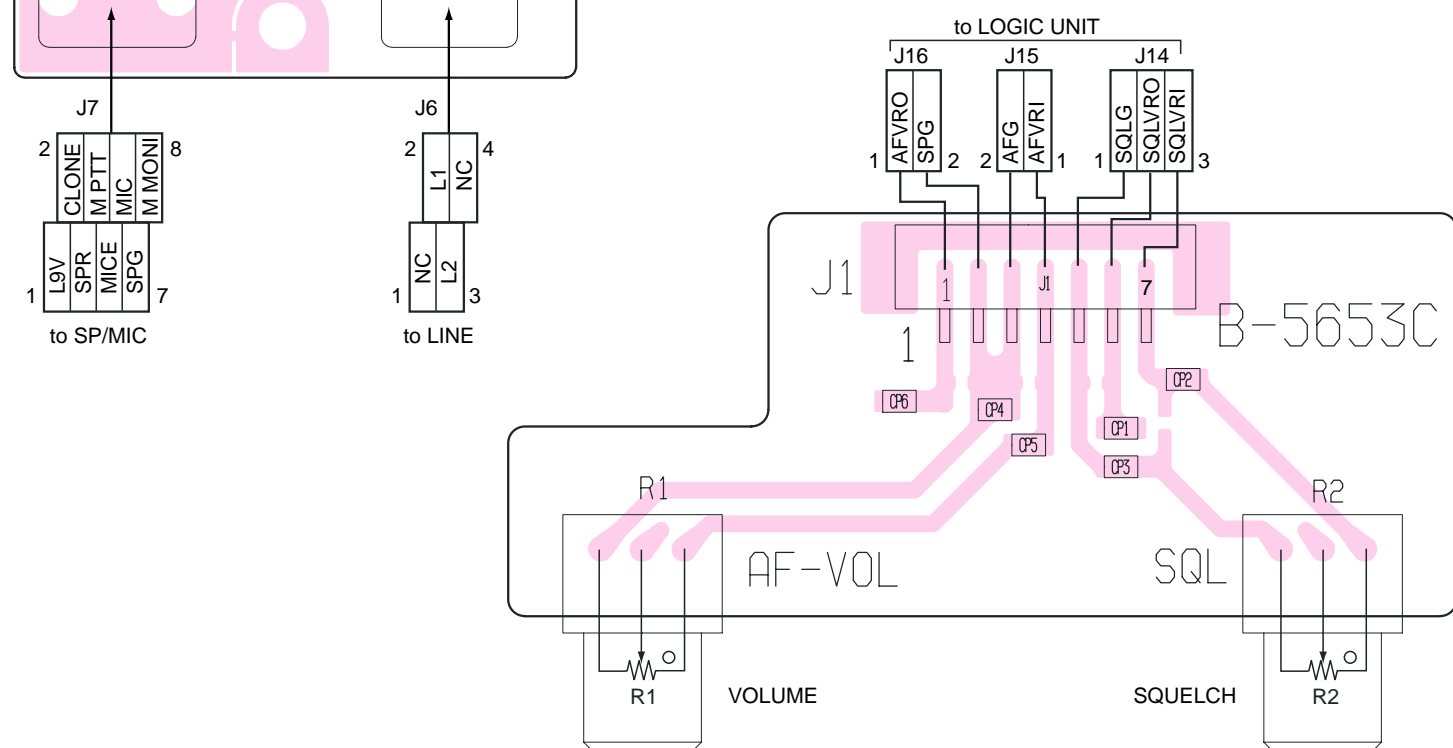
J7
2 CLONE M PTT MIC M MONI 8
L9V SPR MICE SPG
1 7
to SP/MIC

J6
2 L1 NC 4
NC L2
1 3
to LINE

to LOGIC UNIT
J16 J15 J14
1 AFVRO SPG 2
2 AFG AFVRI 1
1 SQLG SQLVRO SQLVRI 3

J1
1 J1 7
1
B-5653C
CP6 CP4 CP5 CP1 CP3 CP2
R1
AF-VOL
R2
SQL
R1
VOLUME
SQUELCH
R2